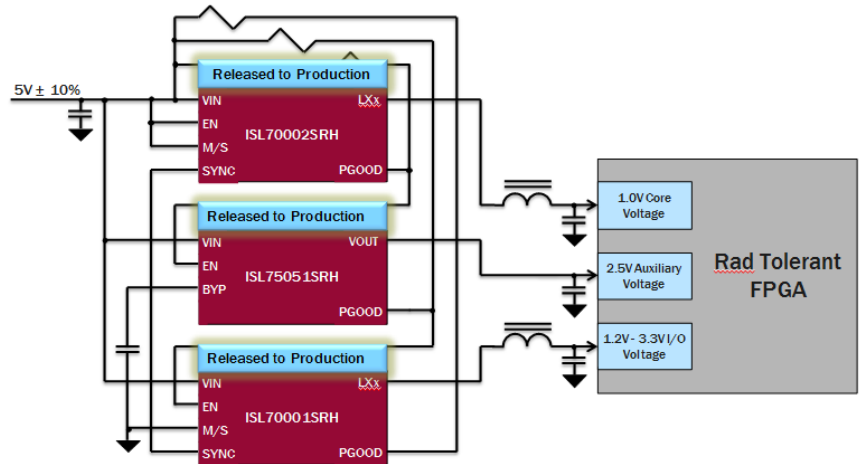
5V ± 10%

Released to Production
VIN
EN
M/S
SYNC
ISL70002SRH
LXx
PGOOD

Released to Production
VIN
EN
BYP
ISL75051SRH
VOUT
PGOOD

Released to Production
VIN
EN
M/S
SYNC
ISL70001SRH
LXx
PGOOD

1.0V Core Voltage
2.5V Auxiliary Voltage
1.2V - 3.3V I/O Voltage

Rad Tolerant FPGA